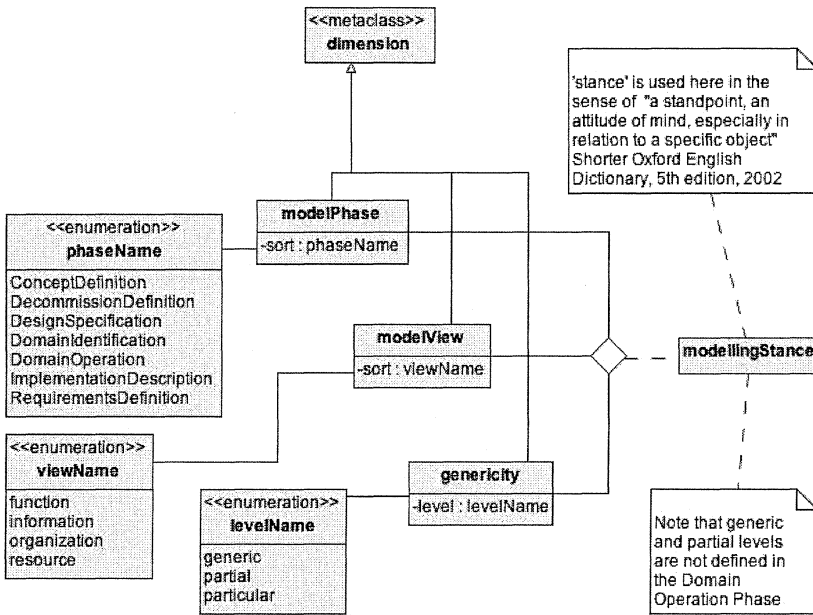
<<metaclass>>
dimension

'stance' is used here in the sense of "a standpoint, an attitude of mind, especially in relation to a specific object" Shorter Oxford English Dictionary, 5th edition, 2002

<<enumeration>>
phaseName

ConceptDefinition
DecommissionDefinition
DesignSpecification
DomainIdentification
DomainOperation
ImplementationDescription
RequirementsDefinition

modelPhase
-sort : phaseName

modelView
-sort : viewName

modellingStance

<<enumeration>>
viewName

function
information
organization
resource

genericity
-level : levelName

<<enumeration>>
levelName

generic
partial
particular

Note that generic and partial levels are not defined in the Domain Operation Phase